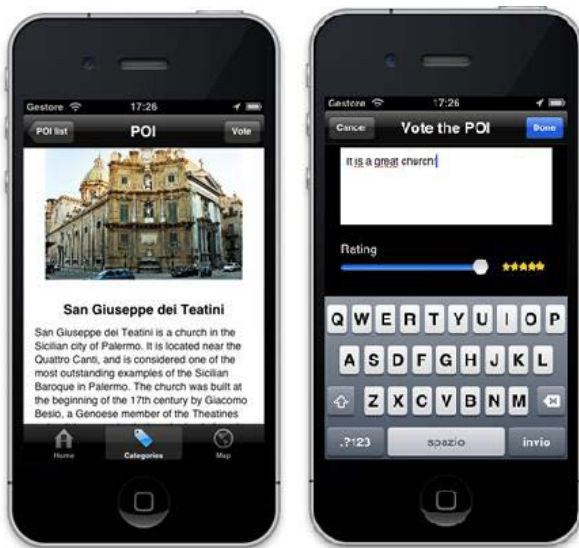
Gestore 17:26

POI list POI Vote

San Giuseppe dei Teatini

San Giuseppe dei Teatini is a church in the Sicilian city of Palermo. It is located near the Quattro Canti, and is considered one of the most outstanding examples of the Sicilian Baroque in Palermo. The church was built at the beginning of the 17th century by Giacomo Besio, a Genoese member of the Theatines

Home Categories Map

Gestore 17:26

Cancel Vote the POI Done

It is a great church!

Rating

Q W E R T Y U I O P
A S D F G H J K L
Z X C V B N M
.?123 spazio invio